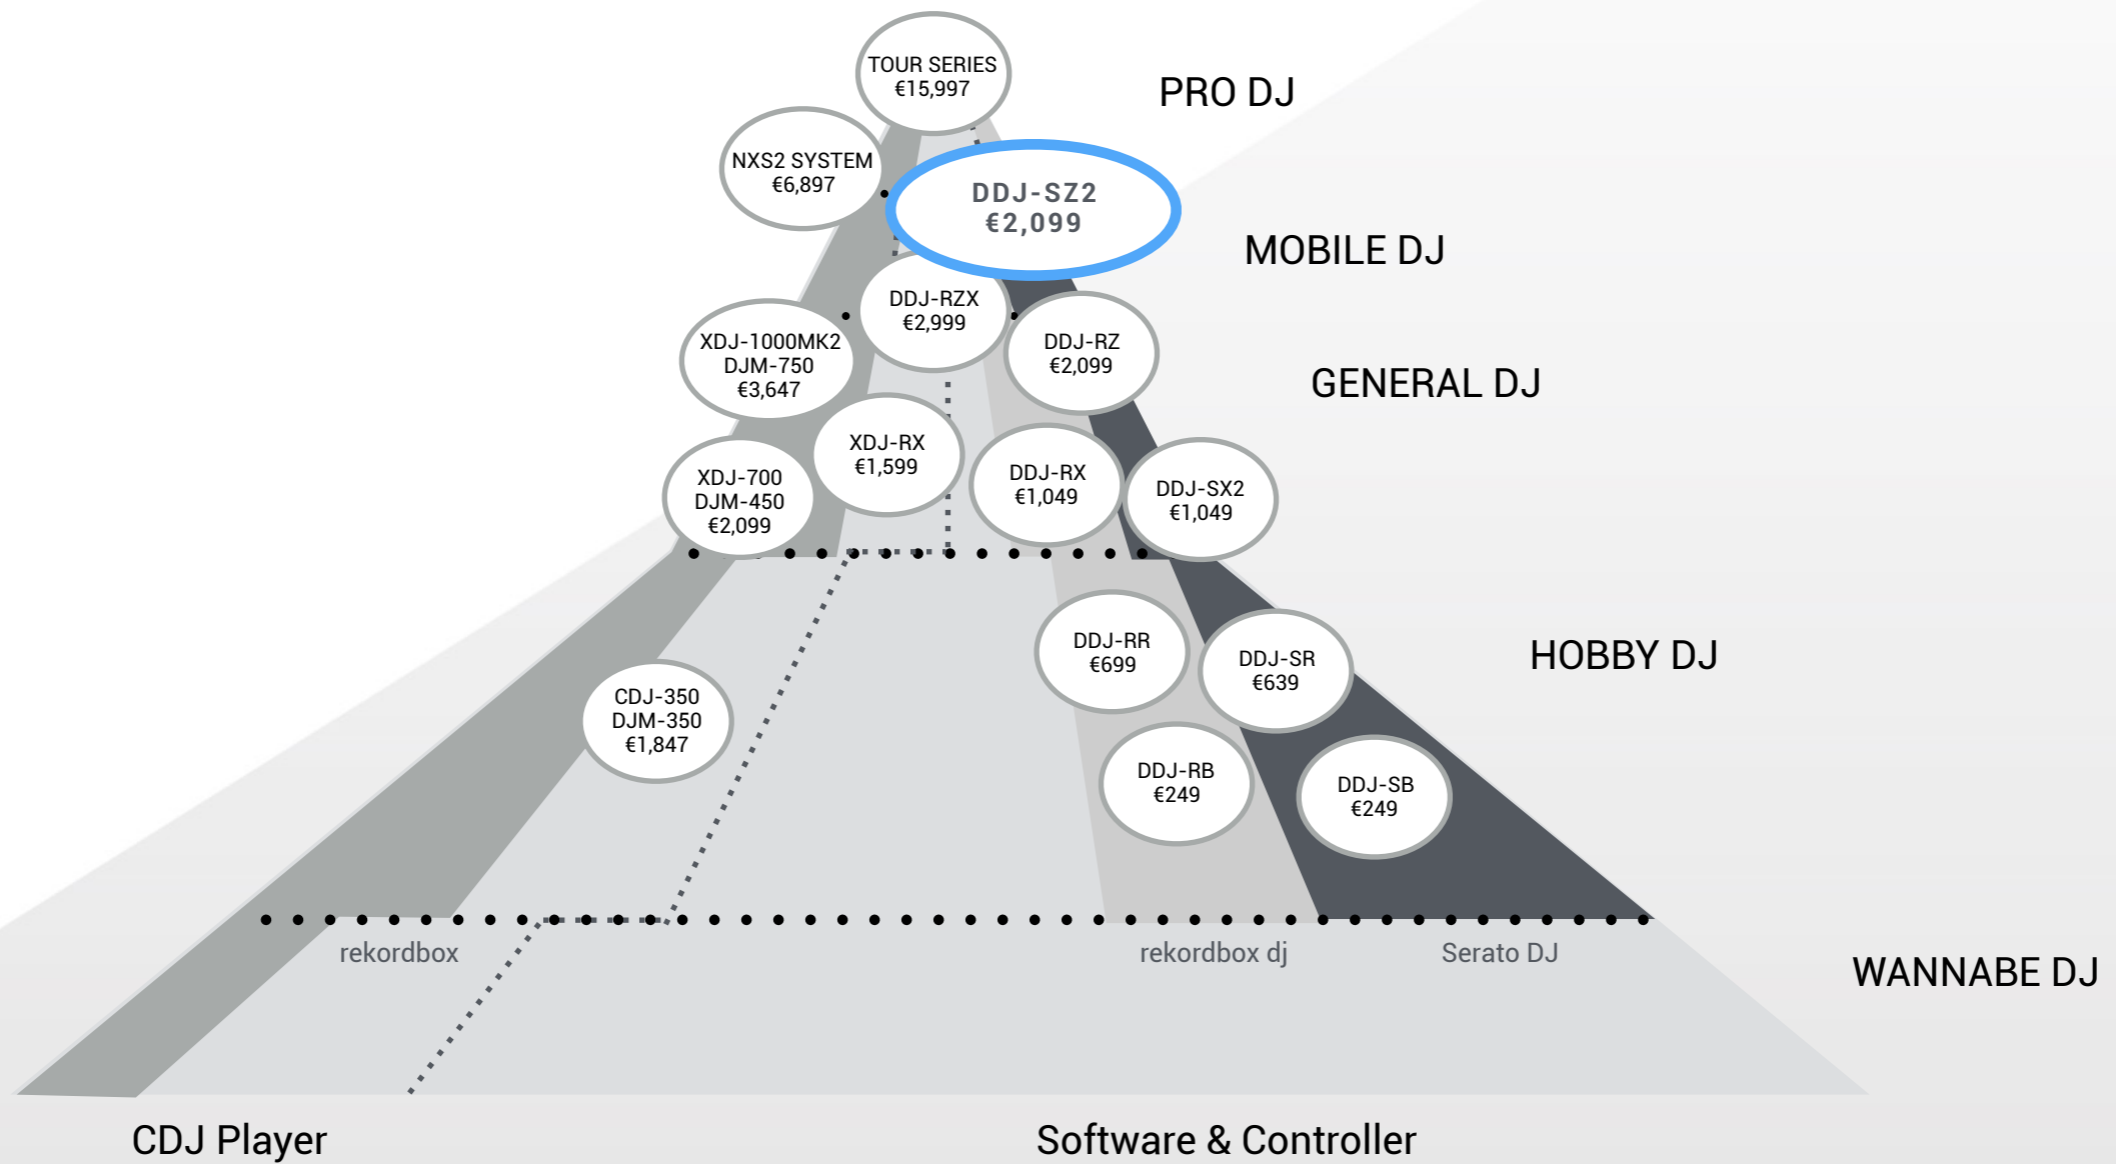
TOUR SERIES
€15,997

PRO DJ

NXS2 SYSTEM
€6,897

DDJ-SZ2
€2,099

MOBILE DJ

DDJ-RZX
€2,999

XDJ-1000MK2
DJM-750
€3,647

DDJ-RZ
€2,099

GENERAL DJ

XDJ-RX
€1,599

XDJ-700
DJM-450
€2,099

DDJ-RX
€1,049

DDJ-SX2
€1,049

DDJ-RR
€699

DDJ-SR
€639

HOBBY DJ

CDJ-350
DJM-350
€1,847

DDJ-RB
€249

DDJ-SB
€249

rekordbox

rekordbox dj

Serato DJ

WANNABE DJ

CDJ Player

Software & Controller